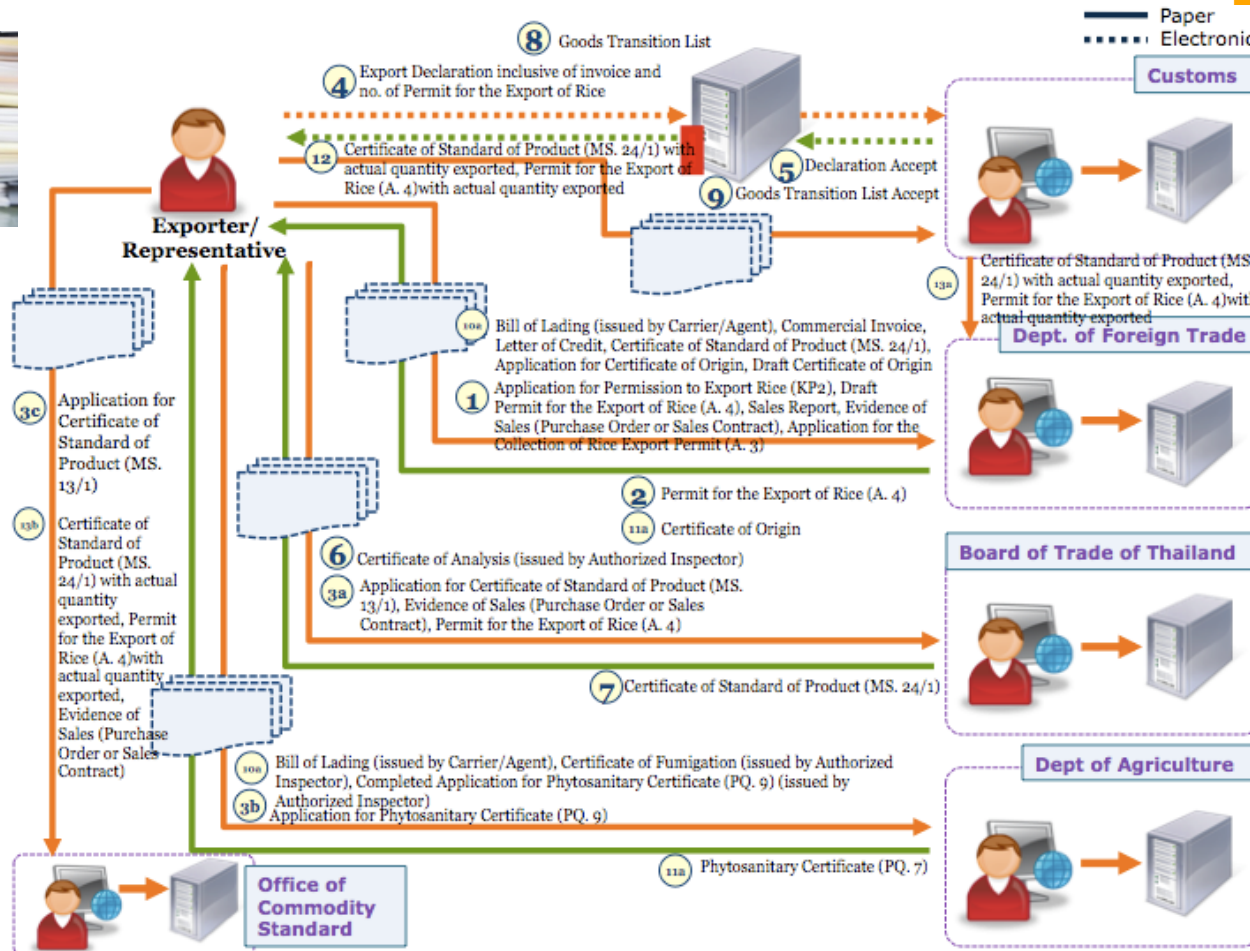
Paper
Electronic

8 Goods Transition List

4 Export Declaration inclusive of invoice and no. of Permit for the Export of Rice

Customs

12 Certificate of Standard of Product (MS. 24/1) with actual quantity exported, Permit for the Export of Rice (A. 4)with actual quantity exported

5 Declaration Accept

9 Goods Transition List Accept

Exporter/ Representative

13a Certificate of Standard of Product (MS. 24/1) with actual quantity exported, Permit for the Export of Rice (A. 4)with actual quantity exported

Dept. of Foreign Trade

10a Bill of Lading (issued by Carrier/Agent), Commercial Invoice, Letter of Credit, Certificate of Standard of Product (MS. 24/1), Application for Certificate of Origin, Draft Certificate of Origin

1 Application for Permission to Export Rice (KP2), Draft Permit for the Export of Rice (A. 4), Sales Report, Evidence of Sales (Purchase Order or Sales Contract), Application for the Collection of Rice Export Permit (A. 3)

3c Application for Certificate of Standard of Product (MS. 13/1)

13b Certificate of Standard of Product (MS. 24/1) with actual quantity exported, Permit for the Export of Rice (A. 4)with actual quantity exported, Evidence of Sales (Purchase Order or Sales Contract)

2 Permit for the Export of Rice (A. 4)

11a Certificate of Origin

Board of Trade of Thailand

6 Certificate of Analysis (issued by Authorized Inspector)

3a Application for Certificate of Standard of Product (MS. 13/1), Evidence of Sales (Purchase Order or Sales Contract), Permit for the Export of Rice (A. 4)

7 Certificate of Standard of Product (MS. 24/1)

Dept of Agriculture

10a Bill of Lading (issued by Carrier/Agent), Certificate of Fumigation (issued by Authorized Inspector), Completed Application for Phytosanitary Certificate (PQ. 9) (issued by Authorized Inspector)

3b Application for Phytosanitary Certificate (PQ. 9)

11a Phytosanitary Certificate (PQ. 7)

Office of Commodity Standard